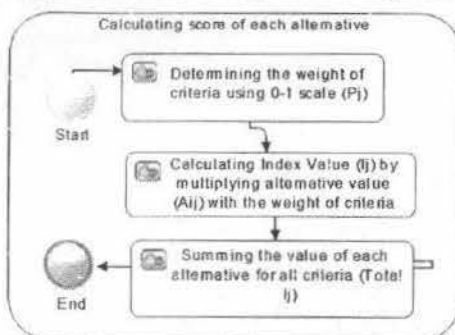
Calculating score of each alternative

Start

Determining the weight of criteria using 0-1 scale (Pj)

Calculating Index Value (Ij) by multiplying alternative value (Aij) with the weight of criteria

Summing the value of each alternative for all criteria (Total Ij)

End